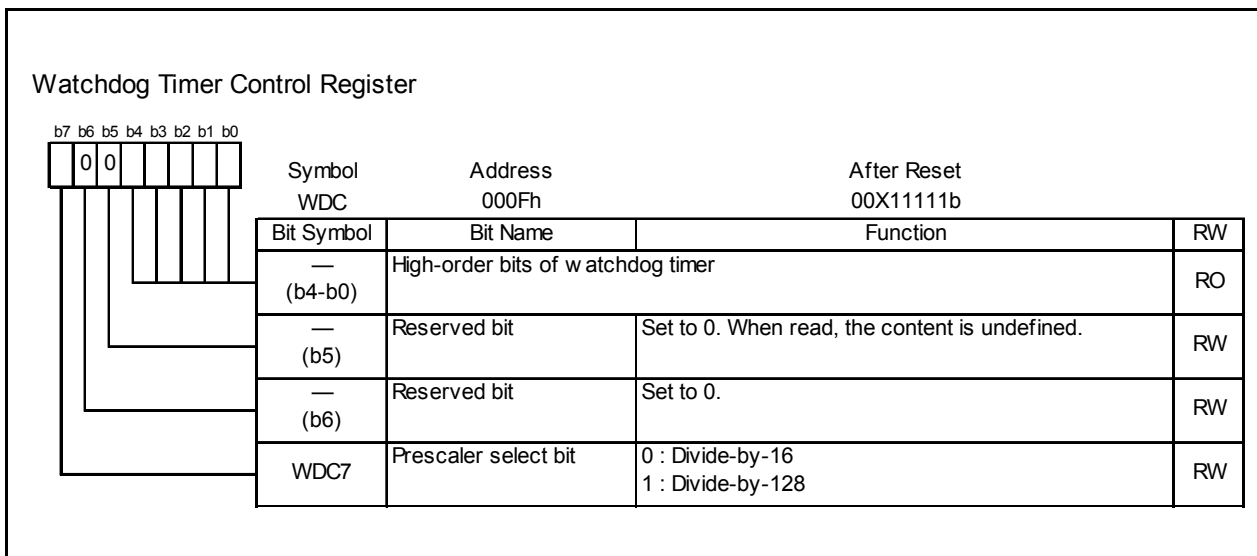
Watchdog Timer Control Register

b7 b6 b5 b4 b3 b2 b1 b0

0 0

| Symbol | Address | After Reset |
|---|---|---|
| WDC | 000Fh | 00X11111b |

| Bit Symbol | Bit Name | Function | RW |
|---|---|---|---|
| — (b4-b0) | High-order bits of w atchdog timer | | RO |
| — (b5) | Reserved bit | Set to 0. When read, the content is undefined. | RW |
| — (b6) | Reserved bit | Set to 0. | RW |
| WDC7 | Prescaler select bit | 0 : Divide-by-16<br>1 : Divide-by-128 | RW |